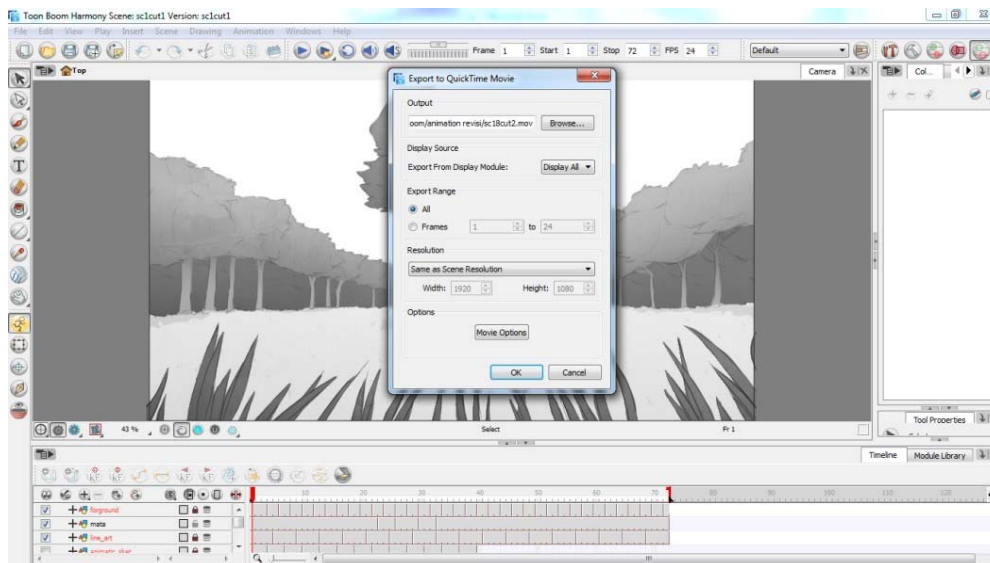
Toon Boom Harmony Scene: sc1cut1 Version: sc1cut1

File Edit View Play Insert Scene Drawing Animation Windows Help

Frame 1 Start 1 Stop 72 FPS 24

Default

Top

Camera

Col...

Export to QuickTime Movie

Output

oom/animation revisi/sc18cut2.mov Browse...

Display Source

Export From Display Module: Display All

Export Range

All

Frames 1 to 24

Resolution

Same as Scene Resolution

Width: 1920 Height: 1080

Options

Movie Options

OK Cancel

43 %

Select

Fr 1

Tool Properties

Timeline Module Library

10 20 30 40 50 60 70 80 90 100 110 120

forground

mata

line_art

animatic_skat